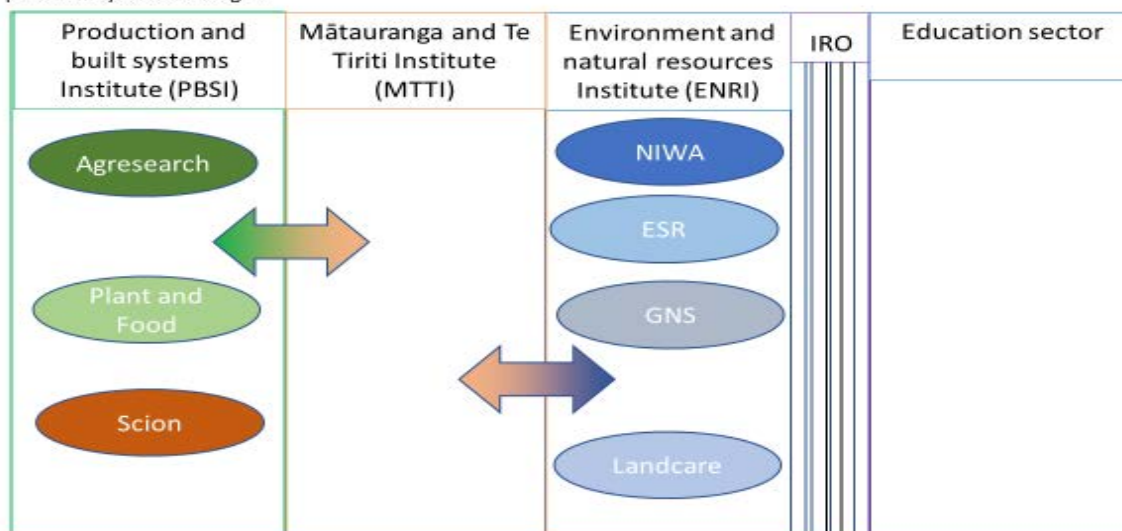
Production and built systems Institute (PBSI)

Mātauranga and Te Tiriti Institute (MTTI)

Environment and natural resources Institute (ENRI)

IRO

Education sector

Agresearch

Plant and Food

Scion

NIWA

ESR

GNS

Landcare